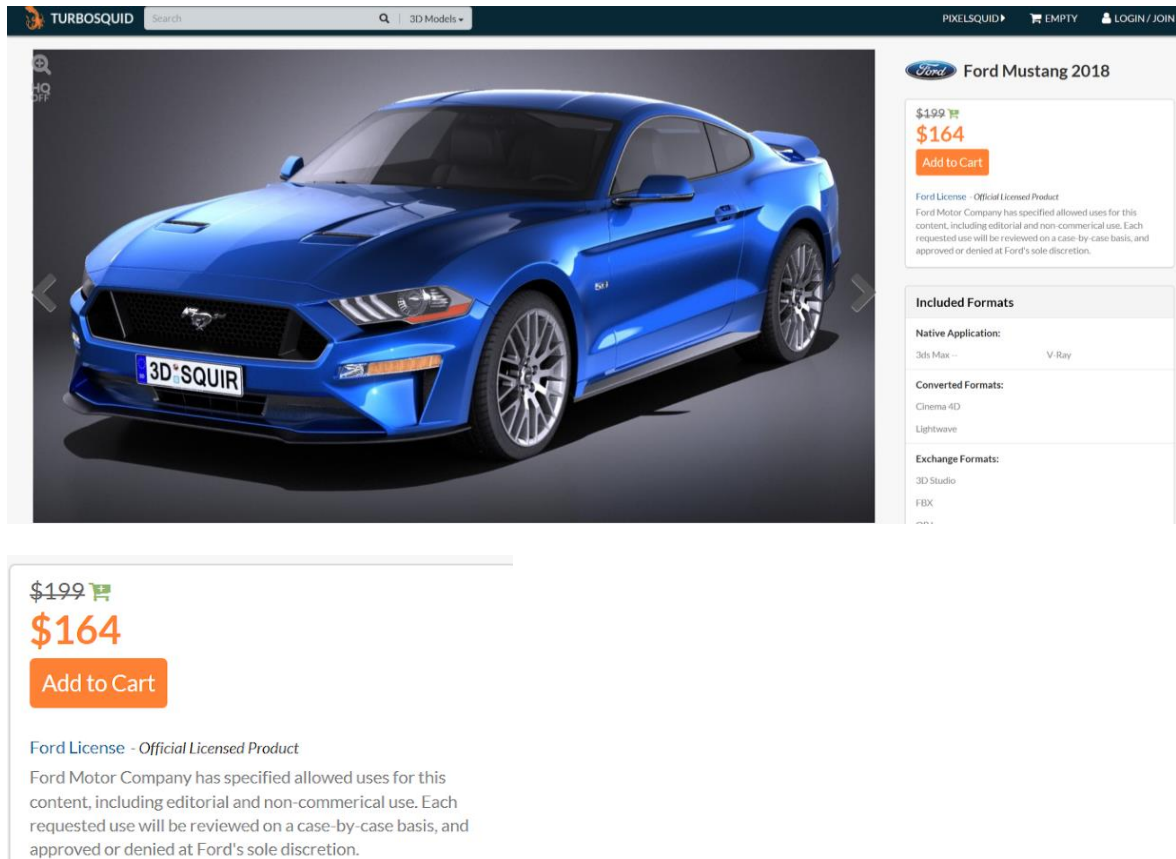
TURBOSQUID Search 3D Models

PIXELSQUID EMPTY LOGIN / JOIN

HQ OFF

3D SQUIR

Ford Ford Mustang 2018

$199
$164
Add to Cart

Ford License - Official Licensed Product
Ford Motor Company has specified allowed uses for this content, including editorial and non-commerical use. Each requested use will be reviewed on a case-by-case basis, and approved or denied at Ford's sole discretion.

Included Formats

Native Application:
3ds Max -- V-Ray

Converted Formats:
Cinema 4D
Lightwave

Exchange Formats:
3D Studio
FBX
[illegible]

$199
$164
Add to Cart

Ford License - Official Licensed Product
Ford Motor Company has specified allowed uses for this content, including editorial and non-commerical use. Each requested use will be reviewed on a case-by-case basis, and approved or denied at Ford's sole discretion.